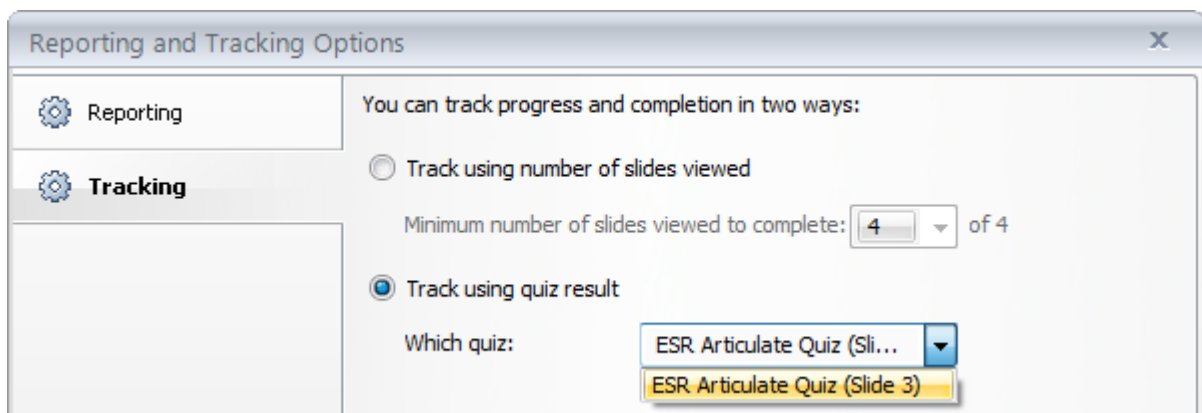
Reporting and Tracking Options

x

Reporting

Tracking

You can track progress and completion in two ways:

Track using number of slides viewed

Minimum number of slides viewed to complete: 4 of 4

Track using quiz result

Which quiz: ESR Articulate Quiz (Sli...

ESR Articulate Quiz (Slide 3)